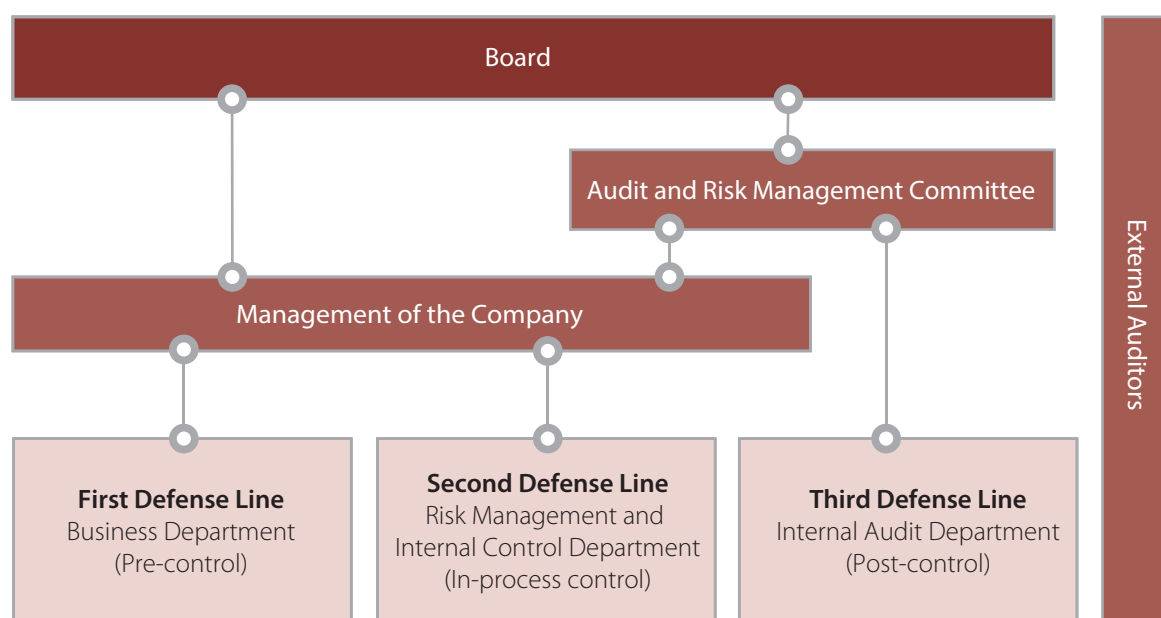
Board

Audit and Risk Management Committee

Management of the Company

**First Defense Line**
Business Department
(Pre-control)

**Second Defense Line**
Risk Management and Internal Control Department
(In-process control)

**Third Defense Line**
Internal Audit Department
(Post-control)

External Auditors